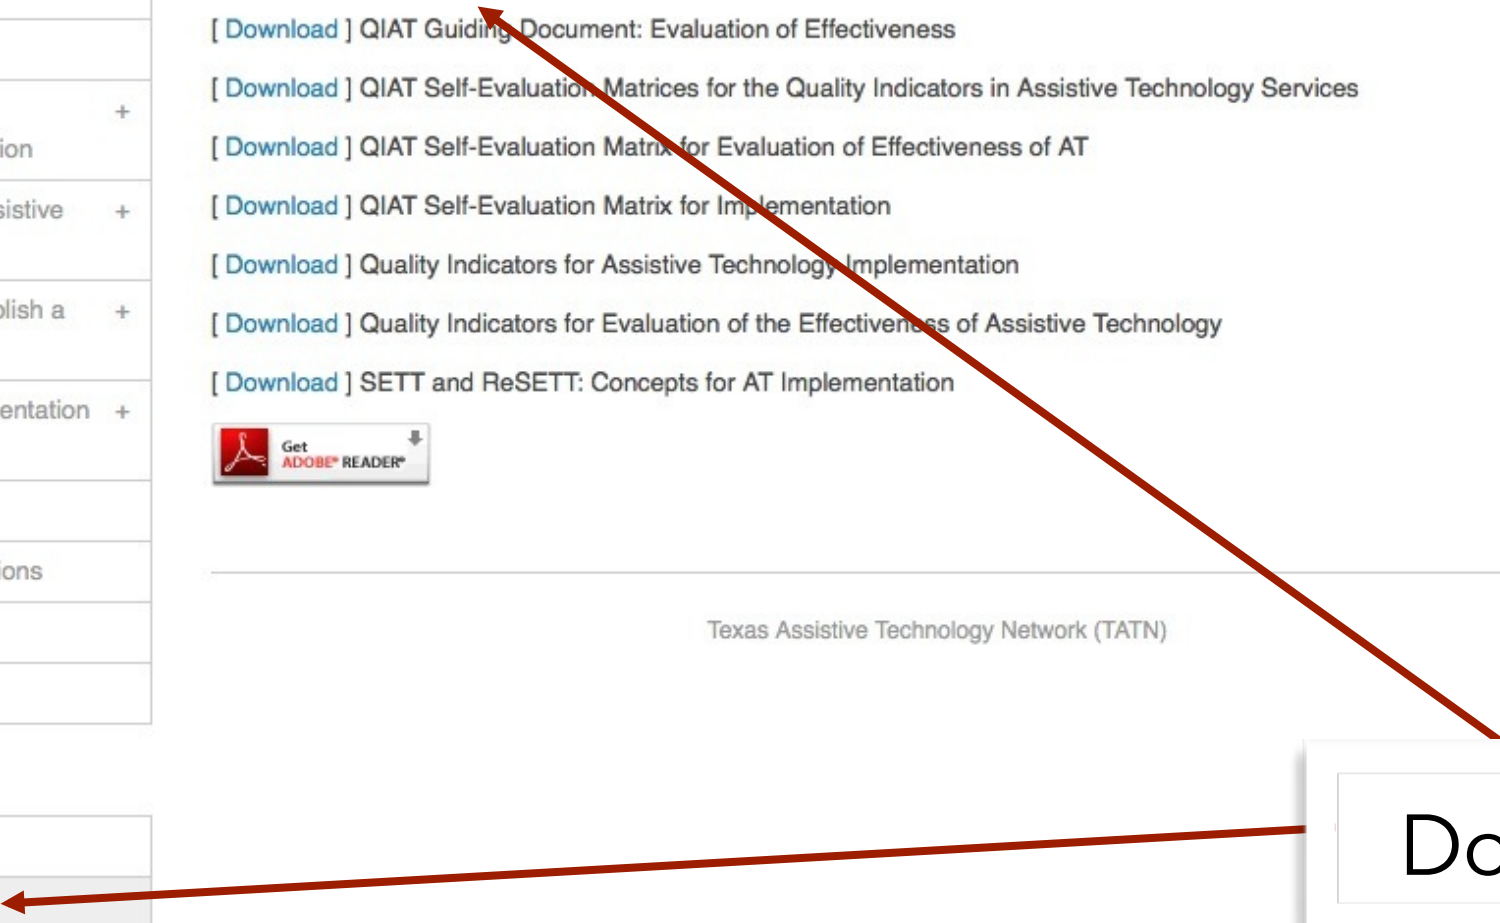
ion +

sistive +

olish a +

entation +

ions

[ Download ] QIAT Guiding Document: Evaluation of Effectiveness

[ Download ] QIAT Self-Evaluation Matrices for the Quality Indicators in Assistive Technology Services

[ Download ] QIAT Self-Evaluation Matrix for Evaluation of Effectiveness of AT

[ Download ] QIAT Self-Evaluation Matrix for Implementation

[ Download ] Quality Indicators for Assistive Technology Implementation

[ Download ] Quality Indicators for Evaluation of the Effectiveness of Assistive Technology

[ Download ] SETT and ReSETT: Concepts for AT Implementation

Get ADOBE® READER®

Texas Assistive Technology Network (TATN)

Do